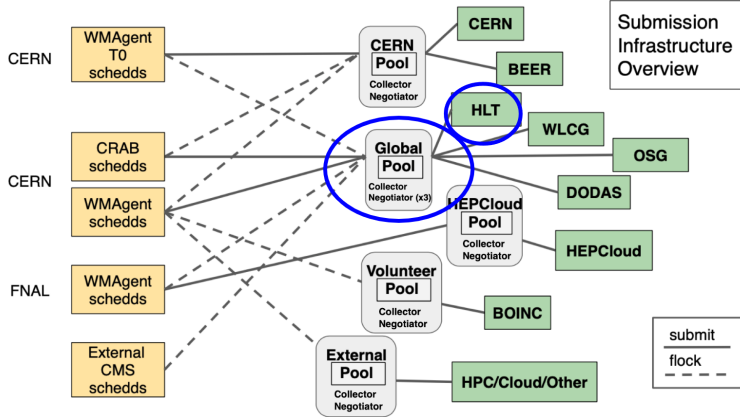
CERN

WMAgent T0 schedds

CERN

CRAB schedds

WMAgent schedds

FNAL

WMAgent schedds

External CMS schedds

CERN Pool
Collector Negotiator

Global Pool
Collector Negotiator (x3)

HEPCloud Pool
Collector Negotiator

Volunteer Pool
Collector Negotiator

External Pool
Collector Negotiator

CERN

BEER

HLT

WLCG

OSG

DODAS

HEPCloud

BOINC

HPC/Cloud/Other

Submission Infrastructure Overview

submit

flock